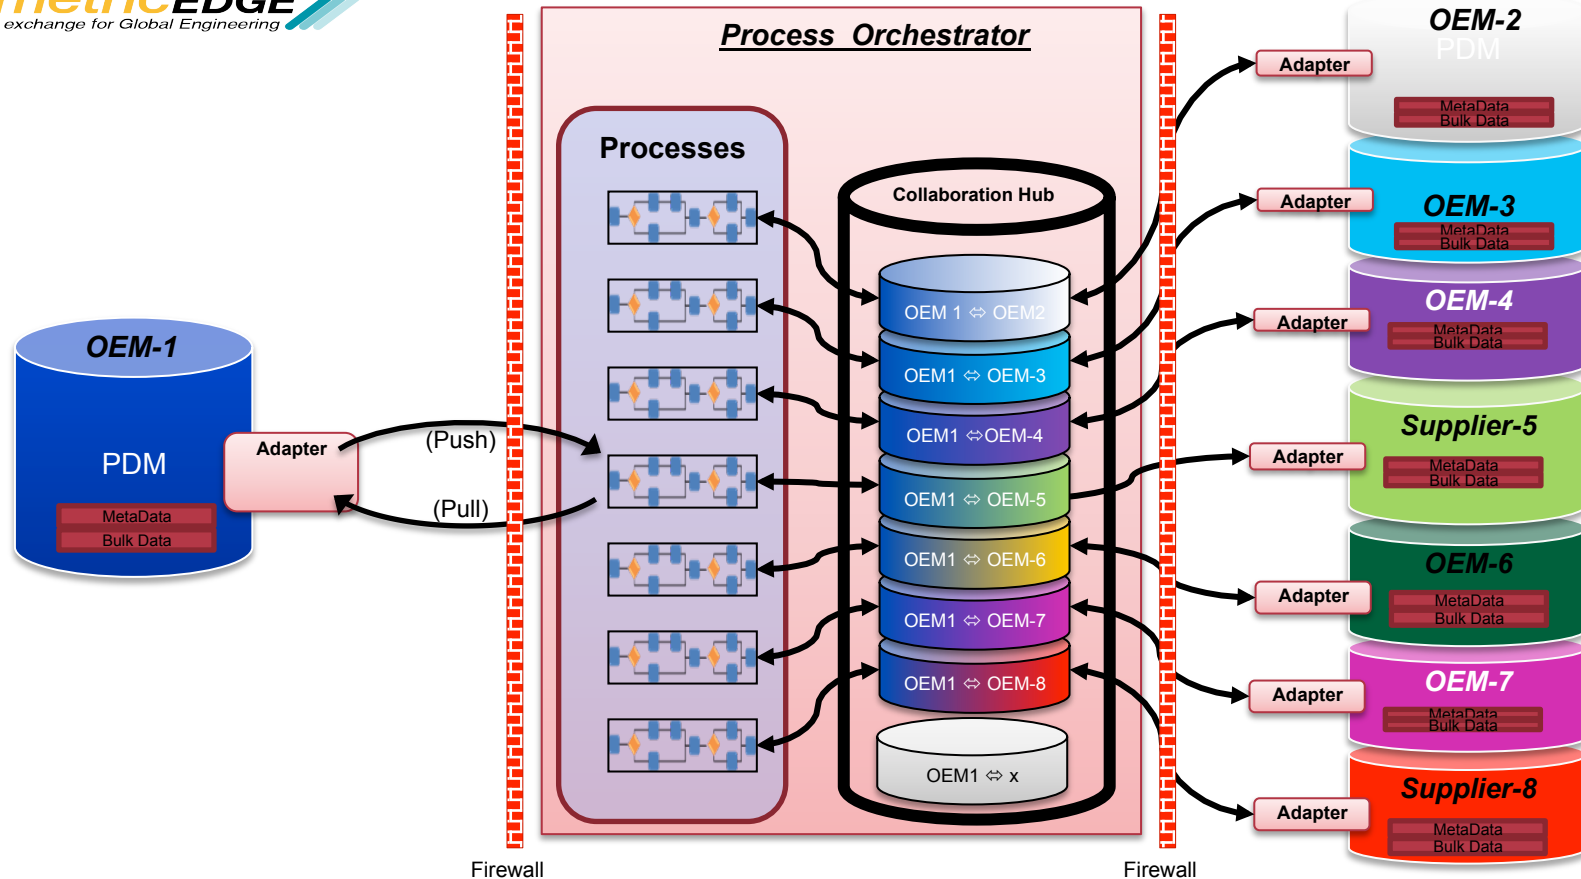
metricEDGE
exchange for Global Engineering

Process Orchestrator

Processes

Collaboration Hub

OEM 1 ⇔ OEM2
OEM1 ⇔ OEM-3
OEM1 ⇔OEM-4
OEM1 ⇔ OEM-5
OEM1 ⇔ OEM-6
OEM1 ⇔ OEM-7
OEM1 ⇔ OEM-8
OEM1 ⇔ x

OEM-1
PDM
MetaData
Bulk Data

Adapter
(Push)
(Pull)

Firewall
Firewall

Adapter
OEM-2
PDM
MetaData
Bulk Data

Adapter
OEM-3
MetaData
Bulk Data

Adapter
OEM-4
MetaData
Bulk Data

Adapter
Supplier-5
MetaData
Bulk Data

Adapter
OEM-6
MetaData
Bulk Data

Adapter
OEM-7
MetaData
Bulk Data

Adapter
Supplier-8
MetaData
Bulk Data